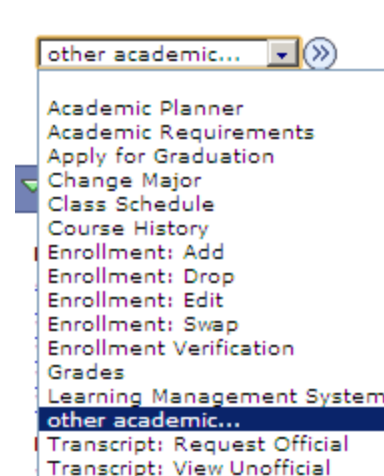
other academic...

Academic Planner
Academic Requirements
Apply for Graduation
Change Major
Class Schedule
Course History
Enrollment: Add
Enrollment: Drop
Enrollment: Edit
Enrollment: Swap
Enrollment Verification
Grades
Learning Management System
other academic...
Transcript: Request Official
Transcript: View Unofficial